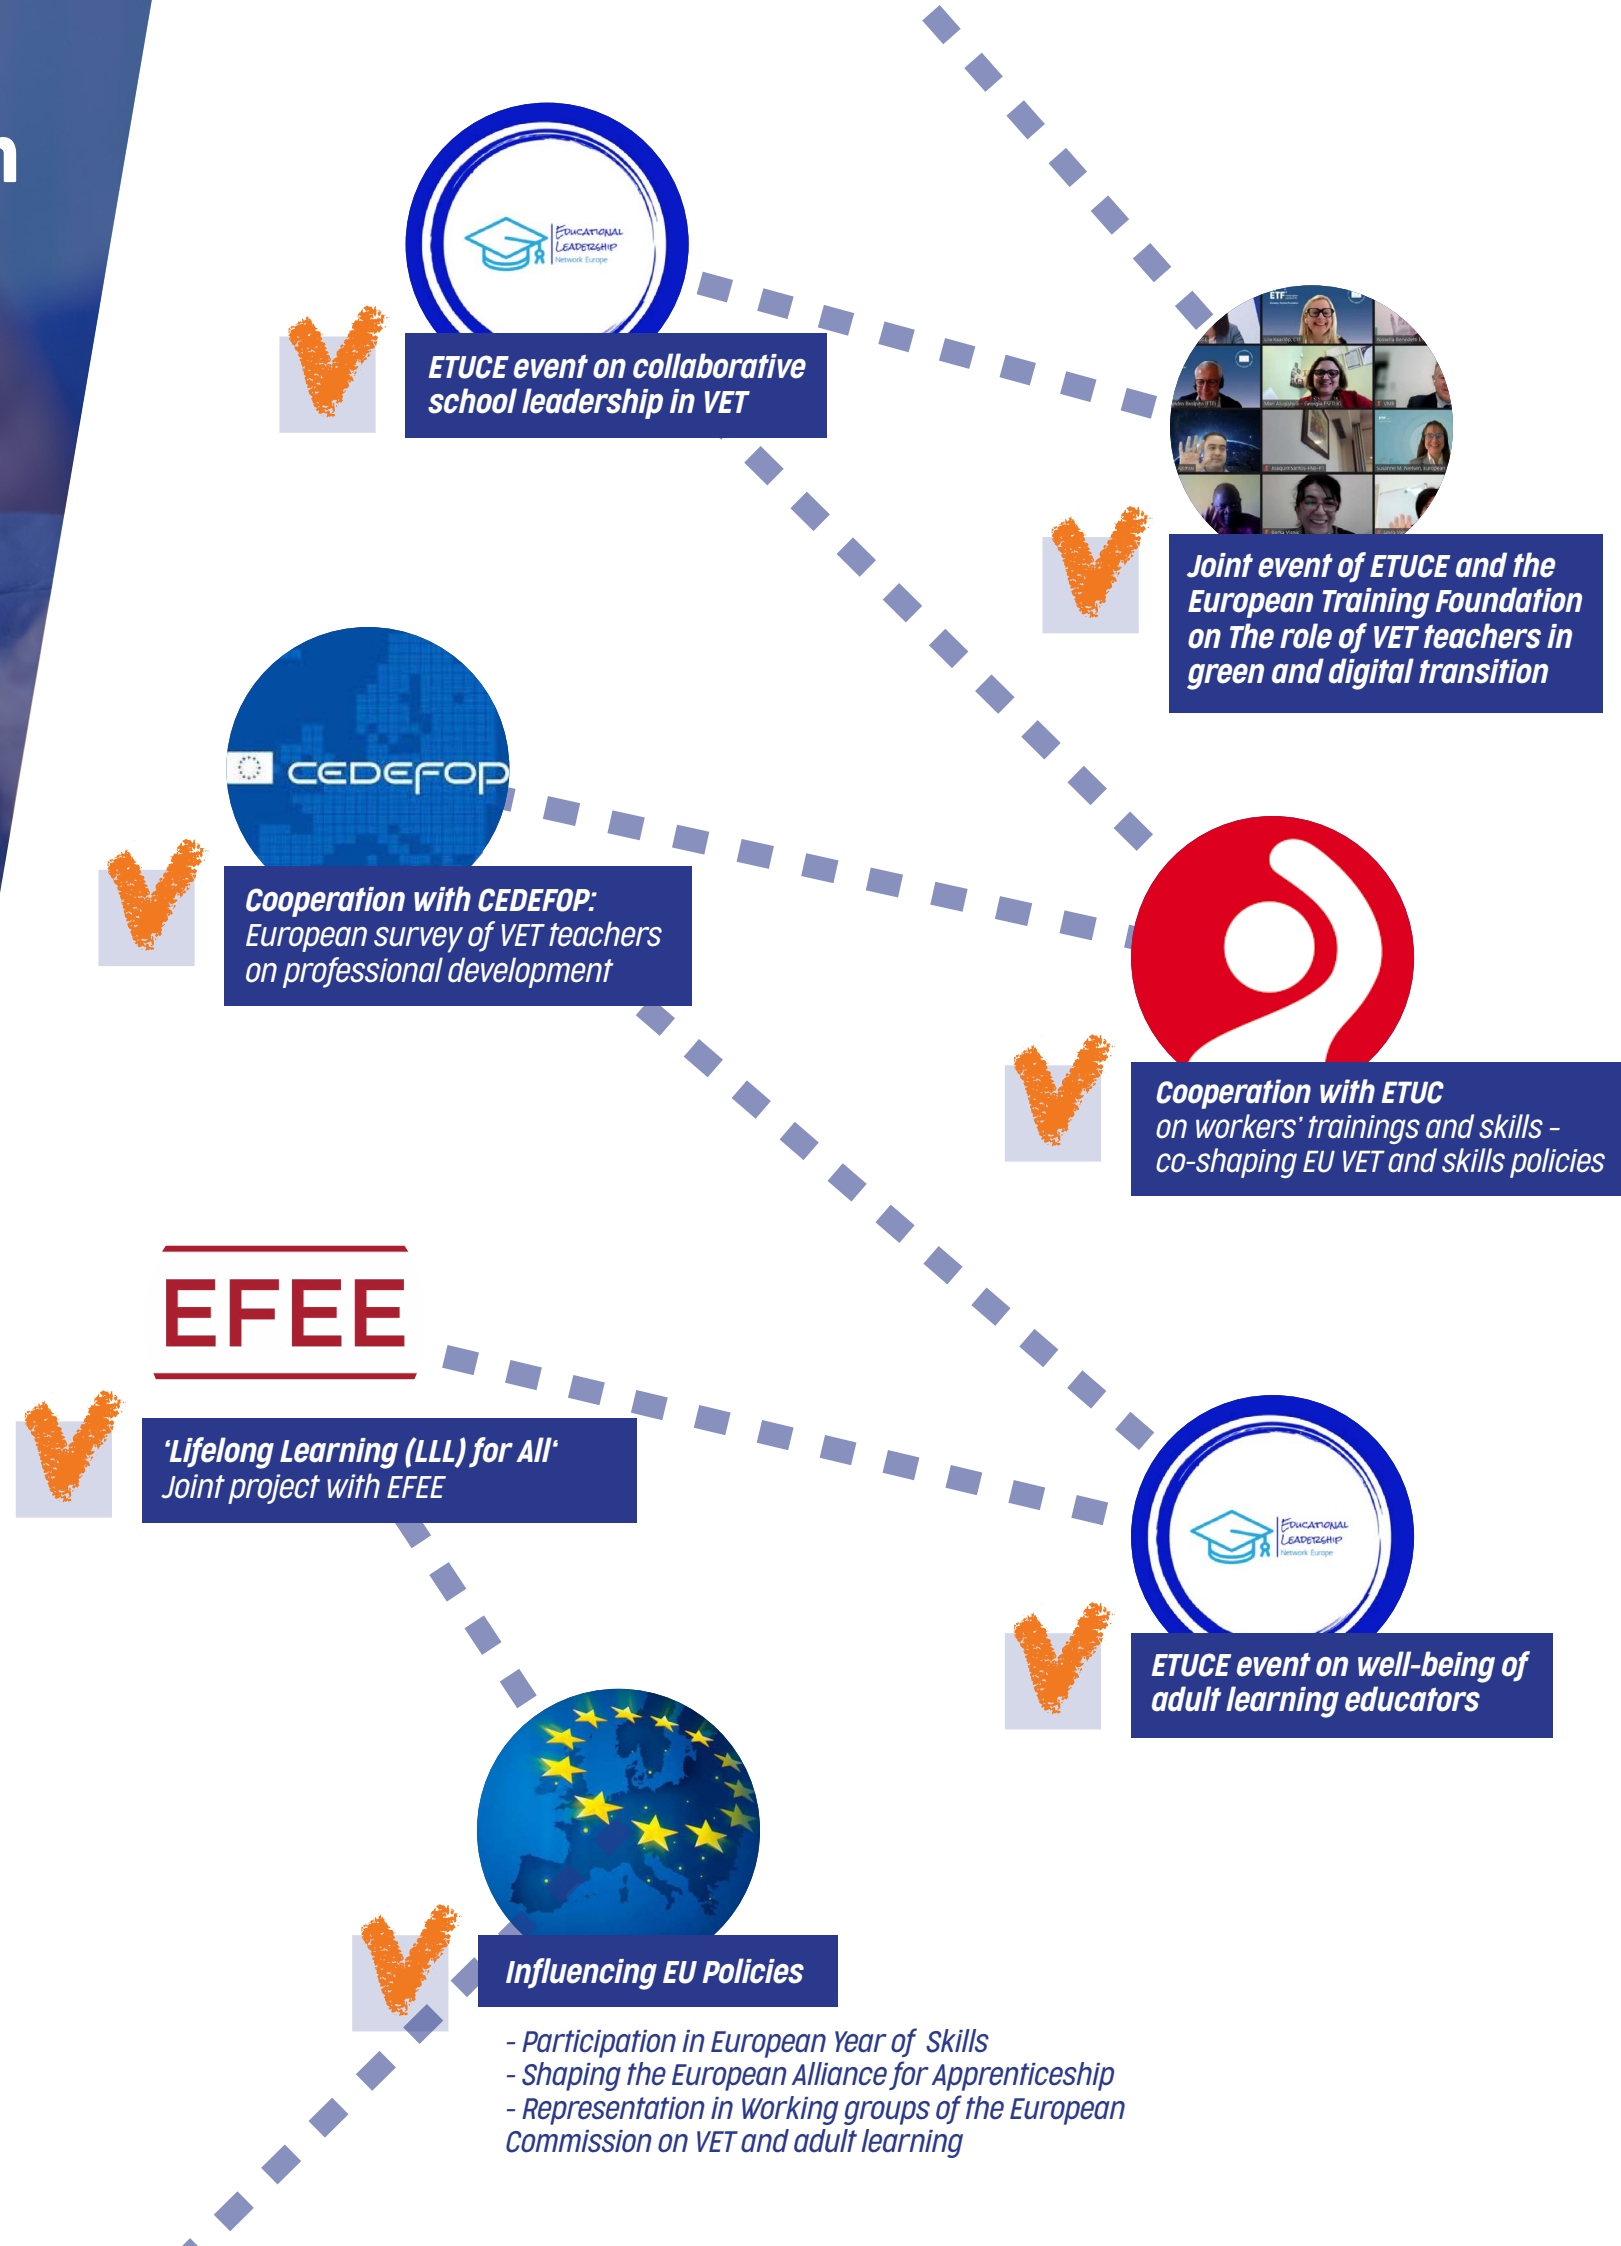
Educational Leadership Network Europe

ETUCE event on collaborative school leadership in VET

ETF

Joint event of ETUCE and the European Training Foundation on The role of VET teachers in green and digital transition

CEDEFOP

Cooperation with CEDEFOP: European survey of VET teachers on professional development

Cooperation with ETUC on workers' trainings and skills – co-shaping EU VET and skills policies

EFEE

'Lifelong Learning (LLL) for All' Joint project with EFEE

Educational Leadership Network Europe

ETUCE event on well-being of adult learning educators

Influencing EU Policies

- Participation in European Year of Skills
- Shaping the European Alliance for Apprenticeship
- Representation in Working groups of the European Commission on VET and adult learning